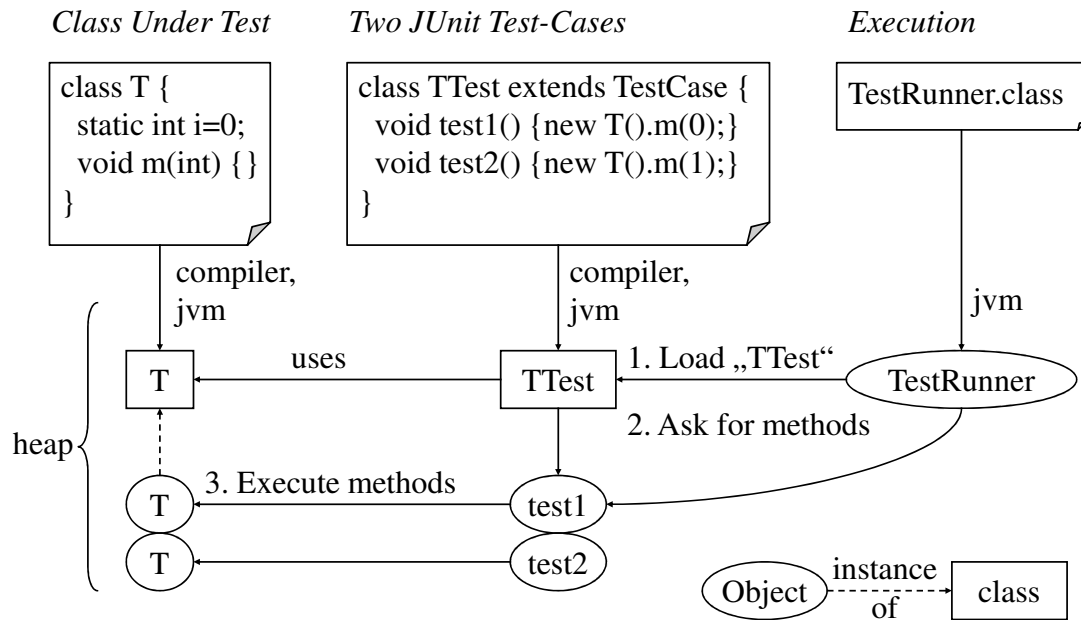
Class Under Test

class T {
static int i=0;
void m(int) { }
}

Two JUnit Test-Cases

class TTest extends TestCase {
void test1() {new T().m(0);}
void test2() {new T().m(1);}
}

Execution

TestRunner.class

compiler, jvm

compiler, jvm

jvm

heap

T

uses

TTest

1. Load „TTest“

TestRunner

2. Ask for methods

T

3. Execute methods

test1

T

test2

Object

instance of

class